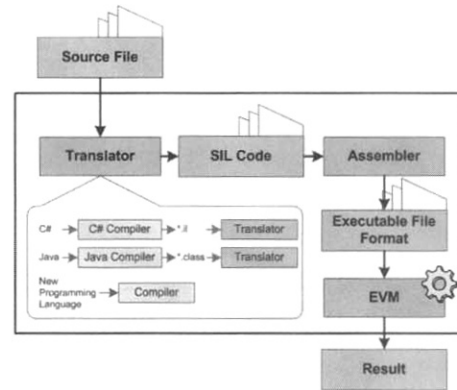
Source File

Translator

SIL Code

Assembler

C# → C# Compiler → *.il → Translator

Java → Java Compiler → *.class → Translator

New Programming Language → Compiler

Executable File Format

EVM

Result